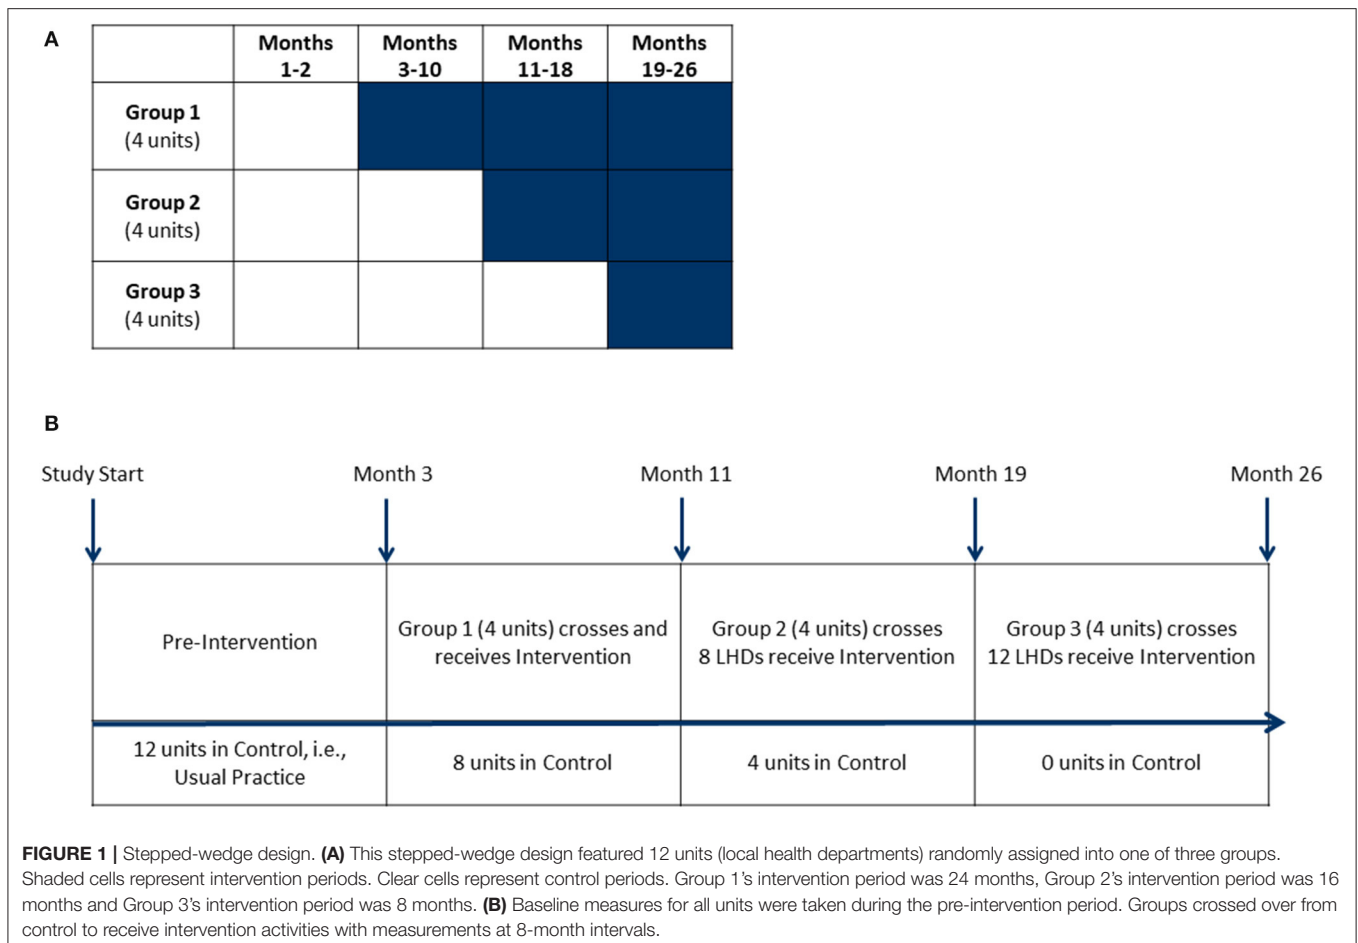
A

| | Months 1-2 | Months 3-10 | Months 11-18 | Months 19-26 |
|---|---|---|---|---|
| **Group 1** (4 units) | | | | |
| **Group 2** (4 units) | | | | |
| **Group 3** (4 units) | | | | |

B

Study Start

Month 3

Month 11

Month 19

Month 26

Pre-Intervention

Group 1 (4 units) crosses and receives Intervention

Group 2 (4 units) crosses 8 LHDs receive Intervention

Group 3 (4 units) crosses 12 LHDs receive Intervention

12 units in Control, i.e., Usual Practice

8 units in Control

4 units in Control

0 units in Control

**FIGURE 1 |** Stepped-wedge design. **(A)** This stepped-wedge design featured 12 units (local health departments) randomly assigned into one of three groups. Shaded cells represent intervention periods. Clear cells represent control periods. Group 1's intervention period was 24 months, Group 2's intervention period was 16 months and Group 3's intervention period was 8 months. **(B)** Baseline measures for all units were taken during the pre-intervention period. Groups crossed over from control to receive intervention activities with measurements at 8-month intervals.